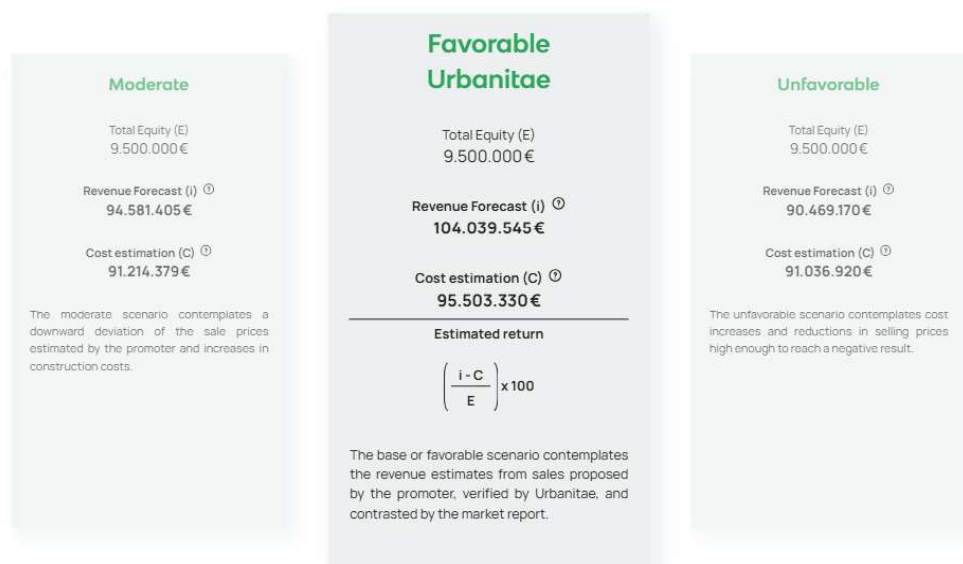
Moderate

Total Equity (E)
9.500.000€

Revenue Forecast (i) ?
94.581.405€

Cost estimation (C) ?
91.214.379€

The moderate scenario contemplates a downward deviation of the sale prices estimated by the promoter and increases in construction costs.

Favorable Urbanitae

Total Equity (E)
9.500.000€

Revenue Forecast (i) ?
104.039.545€

Cost estimation (C) ?
95.503.330€

Estimated return

$\left(\frac{i - C}{E}\right) x 100$

The base or favorable scenario contemplates the revenue estimates from sales proposed by the promoter, verified by Urbanitae, and contrasted by the market report.

Unfavorable

Total Equity (E)
9.500.000€

Revenue Forecast (i) ?
90.469.170€

Cost estimation (C) ?
91.036.920€

The unfavorable scenario contemplates cost increases and reductions in selling prices high enough to reach a negative result.